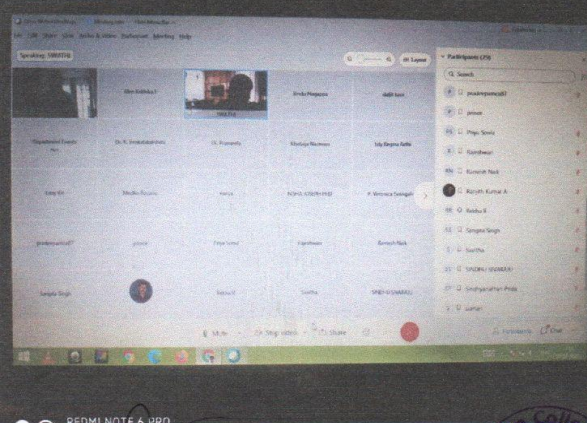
Speaking: SWATHI

Participants (29)

Search

jeevitha

Dr. R. Venkatakrishnan

Dr. Praveena

Sandya Sivaraman

Sri Reginal Ratha

Sangeetha

Jeevitha

Prija Sowa

Gandhavari

Ramesh Naik

Ravath Kumar A

Keshu Priya

Sangita Singh

Swetha

SINDHU SIVARAM

Sandhyanathan Prida

Sangita Singh

Swetha

SINDHU SIVARAMAN

Mute

Stop video

Share

Participants

Chat

REDMI NOTE 6 PRO